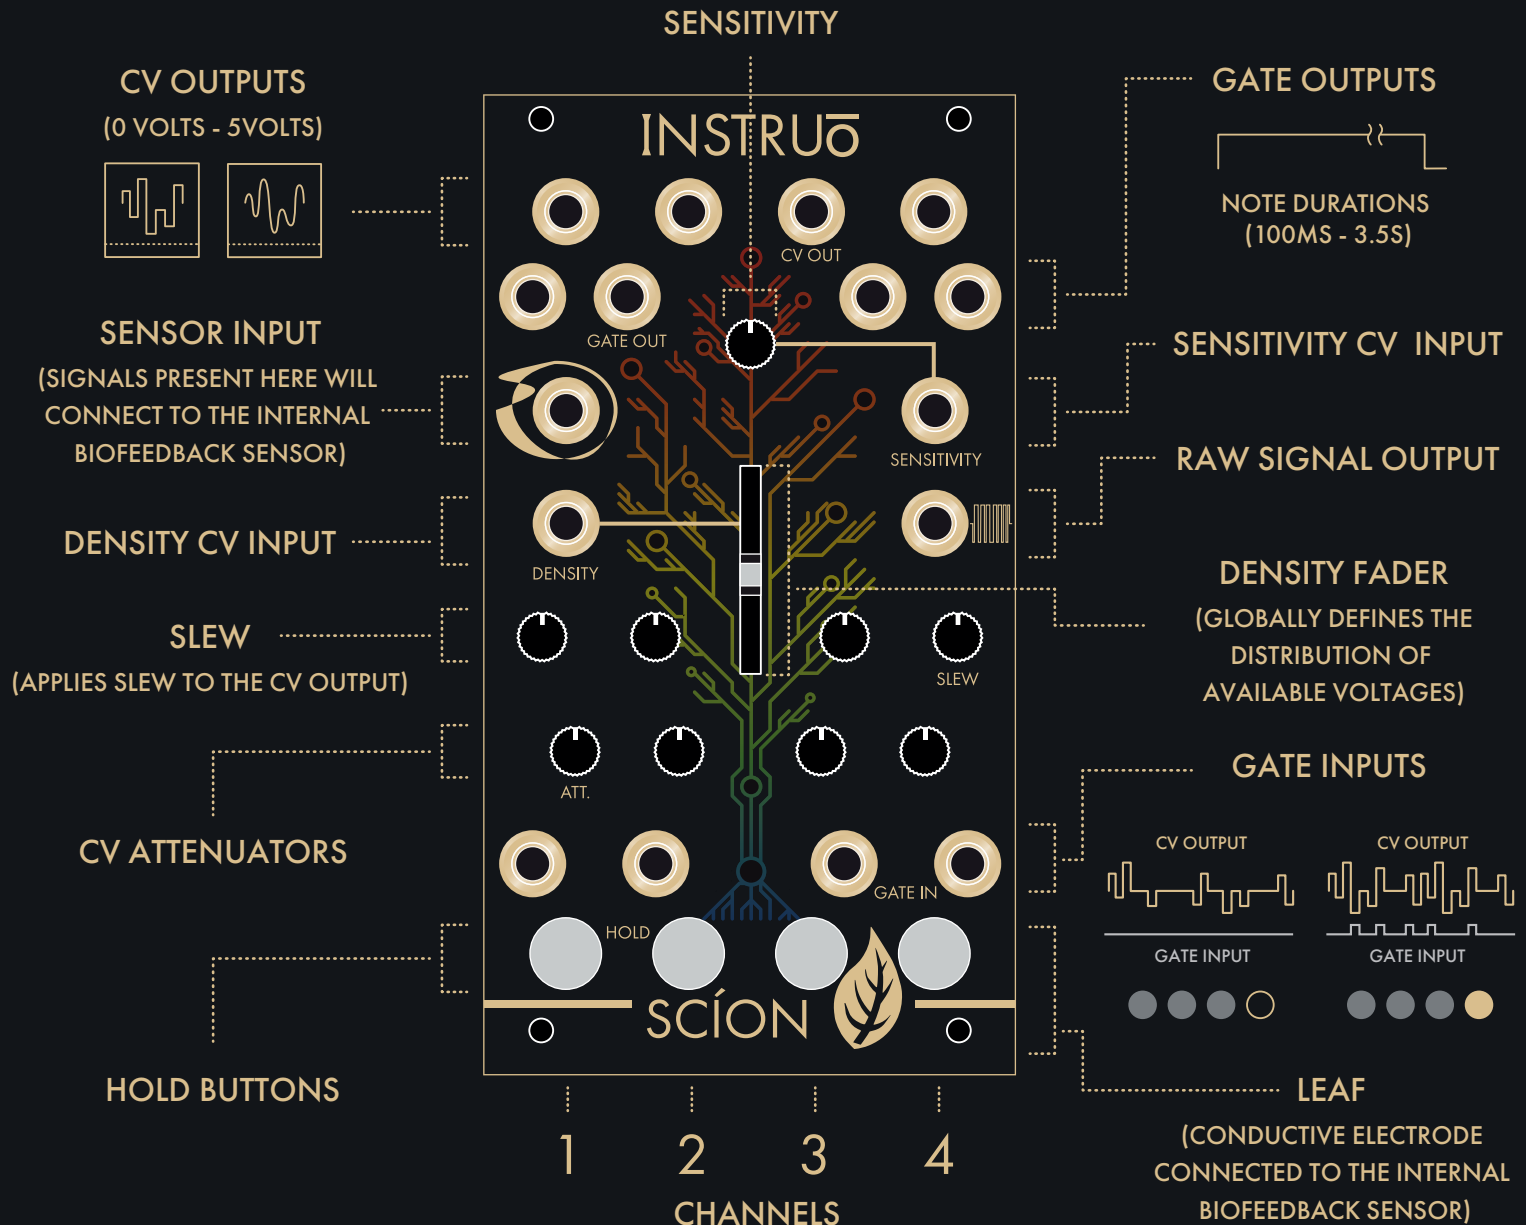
SENSITIVITY

CV OUTPUTS
(0 VOLTS - 5VOLTS)

INSTRUŌ

GATE OUTPUTS

NOTE DURATIONS
(100MS - 3.5S)

CV OUT

GATE OUT

SENSOR INPUT
(SIGNALS PRESENT HERE WILL CONNECT TO THE INTERNAL BIOFEEDBACK SENSOR)

SENSITIVITY CV INPUT

SENSITIVITY

RAW SIGNAL OUTPUT

DENSITY CV INPUT

DENSITY

DENSITY FADER
(GLOBALLY DEFINES THE DISTRIBUTION OF AVAILABLE VOLTAGES)

SLEW
(APPLIES SLEW TO THE CV OUTPUT)

SLEW

ATT.

CV ATTENUATORS

GATE INPUTS

CV OUTPUT

CV OUTPUT

GATE IN

GATE INPUT

GATE INPUT

HOLD

SCÍON

HOLD BUTTONS

LEAF
(CONDUCTIVE ELECTRODE CONNECTED TO THE INTERNAL BIOFEEDBACK SENSOR)

1 2 3 4

CHANNELS